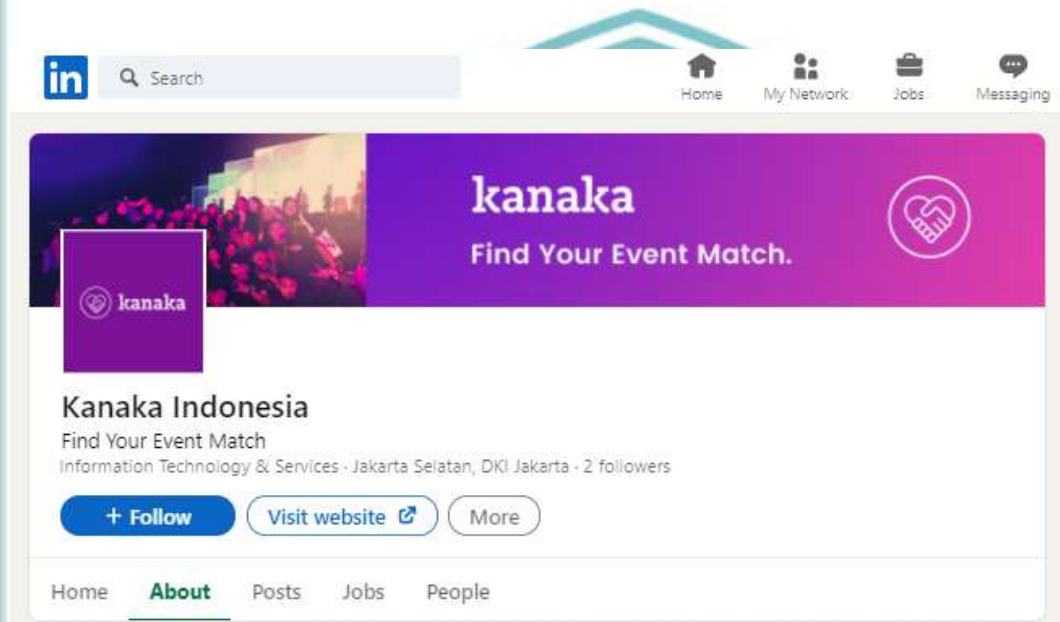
in

Search

Home My Network Jobs Messaging

kanaka

Find Your Event Match.

kanaka

Kanaka Indonesia

Find Your Event Match

Information Technology & Services · Jakarta Selatan, DKI Jakarta · 2 followers

+ Follow

Visit website

More

Home About Posts Jobs People